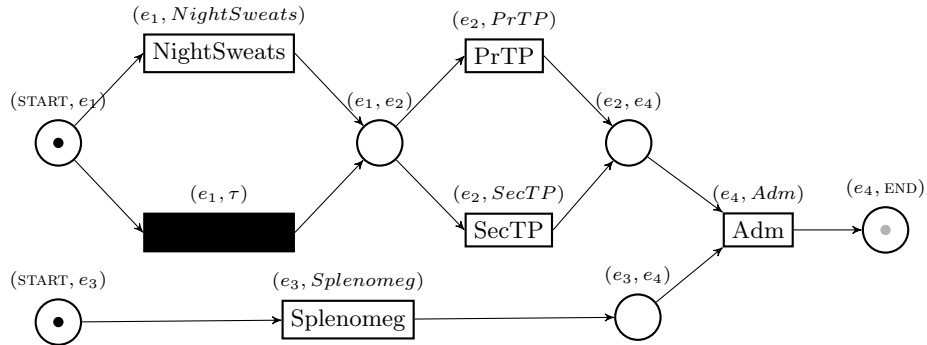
$(e_1, NightSweats)$

NightSweats

$(e_2, PrTP)$

PrTP

$(\text{START}, e_1)$

$(e_1, e_2)$

$(e_2, e_4)$

$(e_1, \tau)$

$(e_2, SecTP)$

SecTP

$(e_4, Adm)$

Adm

$(e_4, \text{END})$

$(\text{START}, e_3)$

$(e_3, Splenomeg)$

Splenomeg

$(e_3, e_4)$